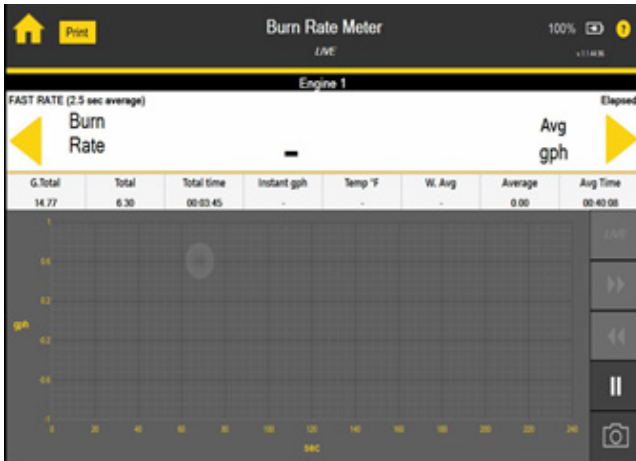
Print

Burn Rate Meter
LIVE

100%

v.1.14.36

Engine 1

FAST RATE (2.5 sec average)

Elapsed

Burn
Rate

-

Avg
gph

| G.Total | Total | Total time | Instant gph | Temp °F | W. Avg | Average | Avg Time |
|---|---|---|---|---|---|---|---|
| 14.77 | 6.30 | 00:03:45 | - | - | - | 0.00 | 00:40:08 |

1
0.6
0.2
gph
-0.2
-0.6
-1

0 20 40 60 80 100 120 140 160 180 200 220 240
sec

LIVE